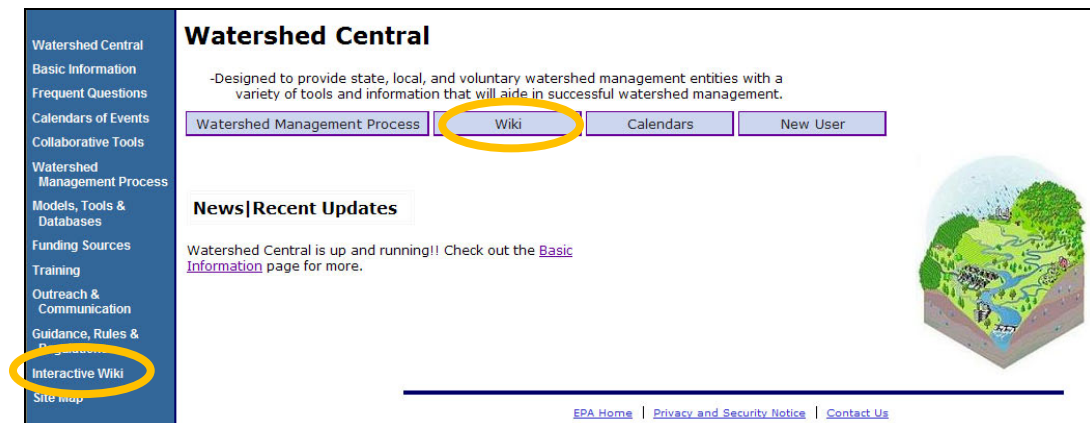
Watershed Central
Basic Information
Frequent Questions
Calendars of Events
Collaborative Tools
Watershed Management Process
Models, Tools & Databases
Funding Sources
Training
Outreach & Communication
Guidance, Rules & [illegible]
Interactive Wiki
Site Map

Watershed Central

-Designed to provide state, local, and voluntary watershed management entities with a variety of tools and information that will aide in successful watershed management.

Watershed Management Process | Wiki | Calendars | New User

News|Recent Updates

Watershed Central is up and running!! Check out the Basic Information page for more.

EPA Home | Privacy and Security Notice | Contact Us